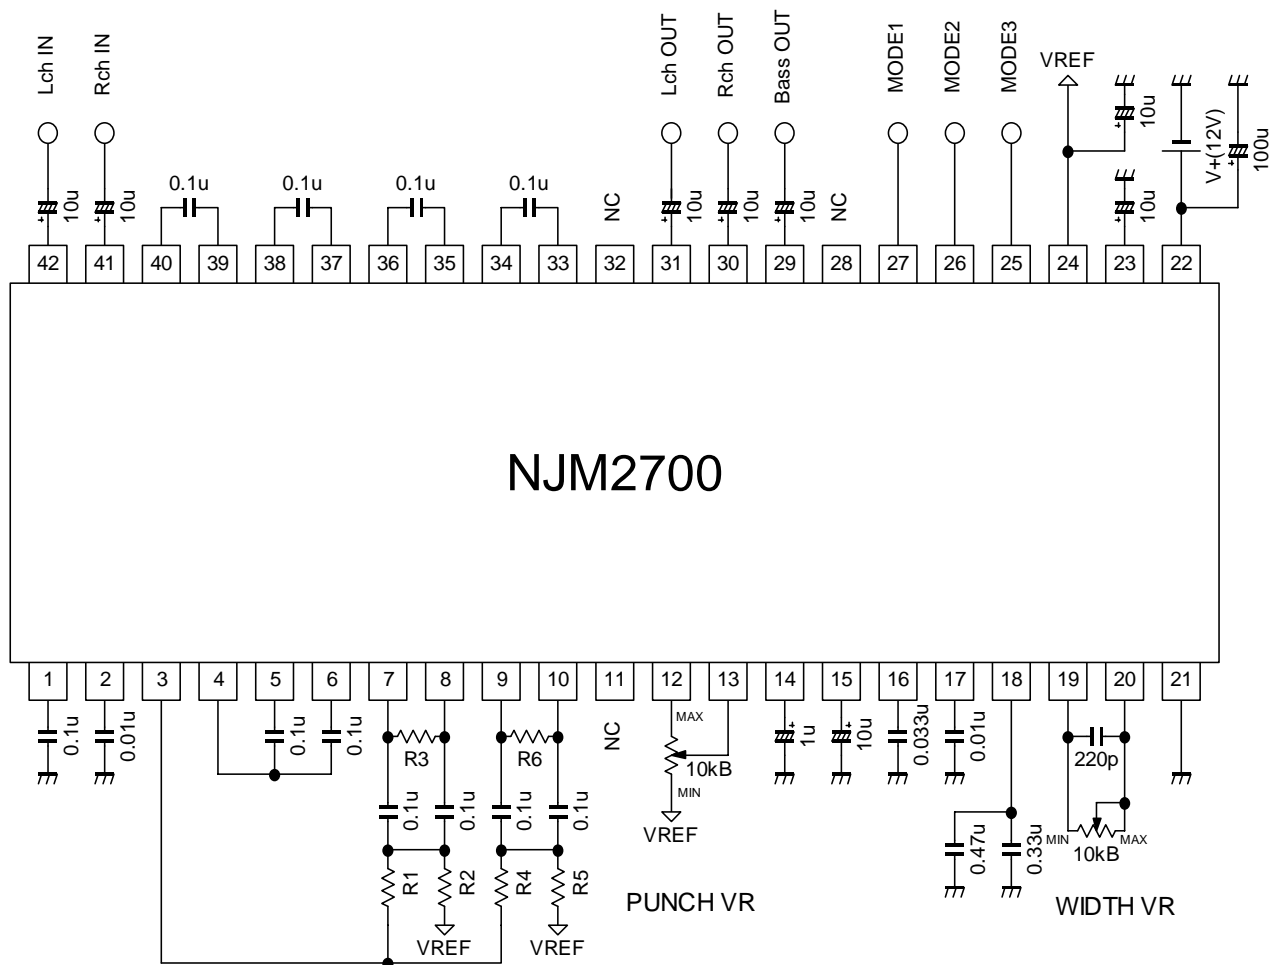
Lch IN
Rch IN
Lch OUT
Rch OUT
Bass OUT
MODE1
MODE2
MODE3
VREF
10u
10u
0.1u
0.1u
0.1u
0.1u
NC
10u
10u
10u
NC
10u
V+(12V)
100u

42 41 40 39 38 37 36 35 34 33 32 31 30 29 28 27 26 25 24 23 22

NJM2700

1 2 3 4 5 6 7 8 9 10 11 12 13 14 15 16 17 18 19 20 21

0.1u
0.01u
0.1u
0.1u
R3
R6
NC
MAX
10kB
MIN
VREF
1u
10u
0.033u
0.01u
220p
0.1u
0.1u
0.1u
0.1u
R1
R2
R4
R5
VREF
VREF
PUNCH VR
0.47u
0.33u
MIN
MAX
10kB
WIDTH VR